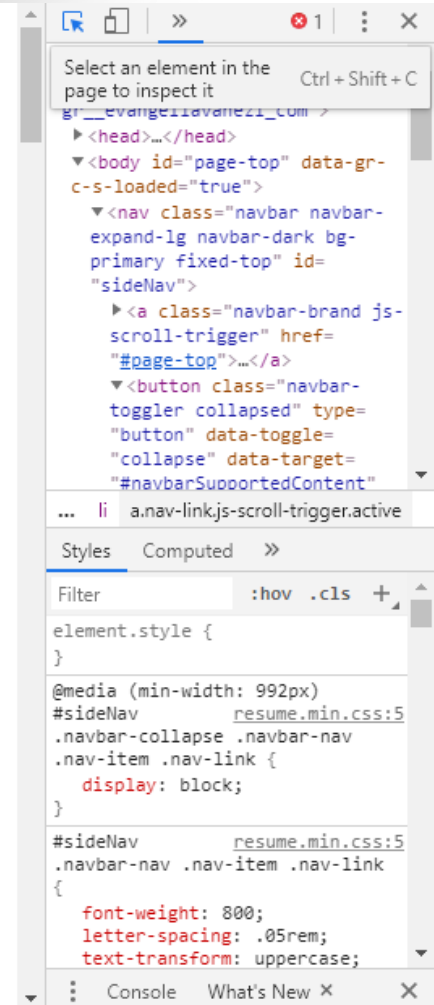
» ⊗1 ⋮ ✕

Select an element in the page to inspect it Ctrl + Shift + C

gr__evangeliavanezi_com >
▶<head>…</head>
▼<body id="page-top" data-gr-c-s-loaded="true">
▼<nav class="navbar navbar-expand-lg navbar-dark bg-primary fixed-top" id="sideNav">
▶<a class="navbar-brand js-scroll-trigger" href="#page-top">…</a>
▼<button class="navbar-toggler collapsed" type="button" data-toggle="collapse" data-target="#navbarSupportedContent"

... li a.nav-link.js-scroll-trigger.active

Styles Computed »

Filter :hov .cls +

element.style {
}

@media (min-width: 992px)
#sideNav resume.min.css:5
.navbar-collapse .navbar-nav .nav-item .nav-link {
display: block;
}

#sideNav resume.min.css:5
.navbar-nav .nav-item .nav-link
{
font-weight: 800;
letter-spacing: .05rem;
text-transform: uppercase;

⋮ Console What's New ✕ ✕